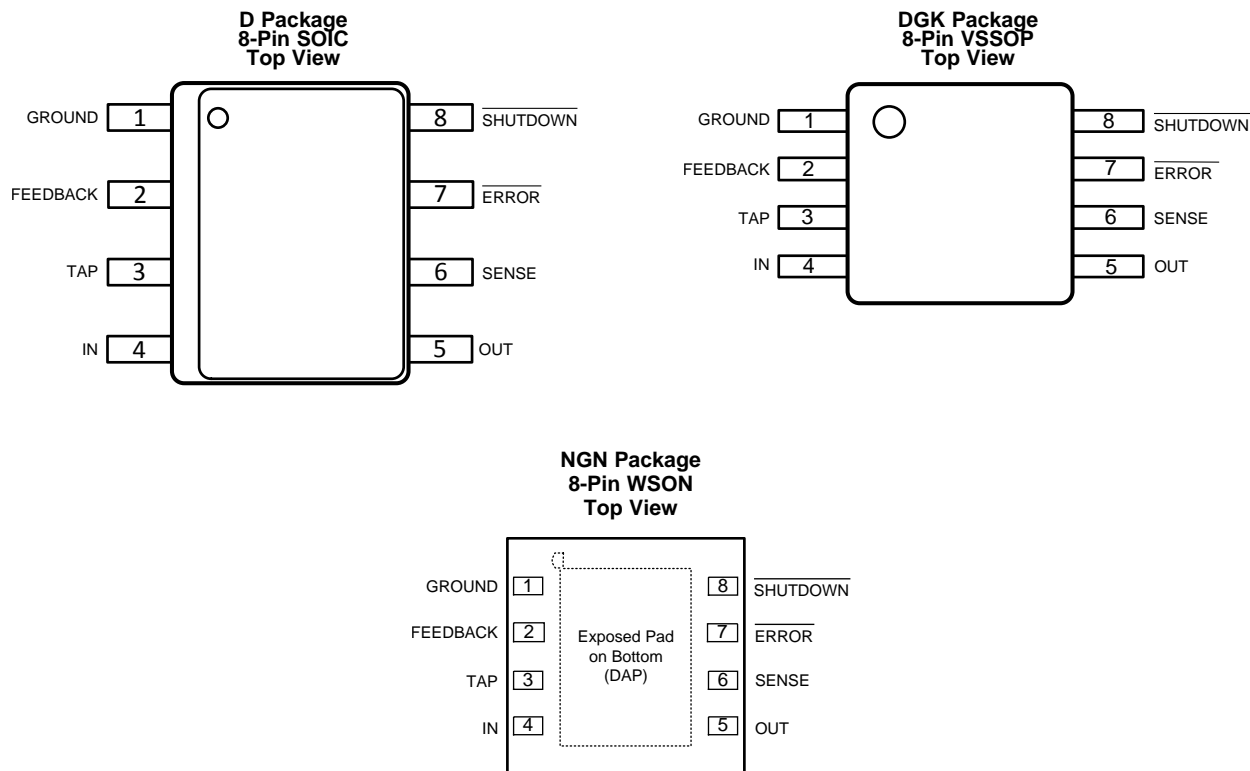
D Package
8-Pin SOIC
Top View

GROUND 1
FEEDBACK 2
TAP 3
IN 4
8 $\overline{\text{SHUTDOWN}}$
7 $\overline{\text{ERROR}}$
6 SENSE
5 OUT

DGK Package
8-Pin VSSOP
Top View

GROUND 1
FEEDBACK 2
TAP 3
IN 4
8 $\overline{\text{SHUTDOWN}}$
7 $\overline{\text{ERROR}}$
6 SENSE
5 OUT

NGN Package
8-Pin WSON
Top View

GROUND 1
FEEDBACK 2
TAP 3
IN 4
Exposed Pad on Bottom (DAP)
8 $\overline{\text{SHUTDOWN}}$
7 $\overline{\text{ERROR}}$
6 SENSE
5 OUT